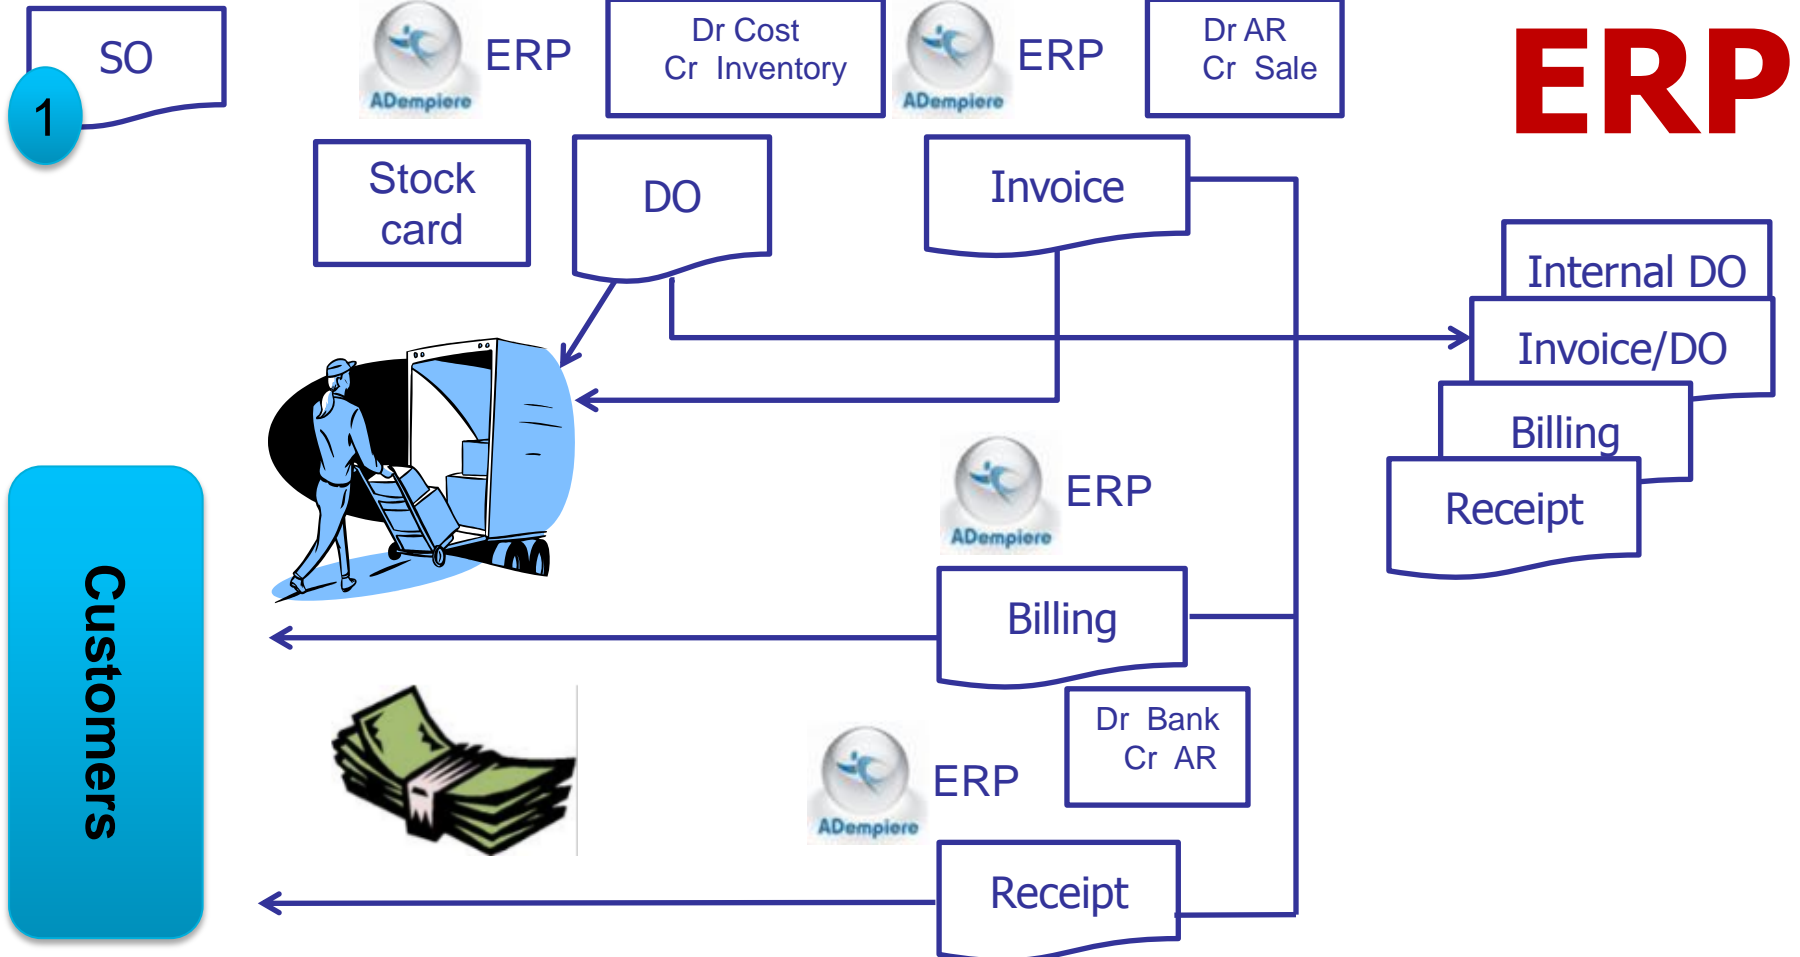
SO

1

ADempiere ERP

Dr Cost
Cr Inventory

ADempiere ERP

Dr AR
Cr Sale

ERP

Stock card

DO

Invoice

Internal DO

Invoice/DO

Billing

Receipt

ADempiere ERP

Customers

Billing

Dr Bank
Cr AR

ADempiere ERP

Receipt